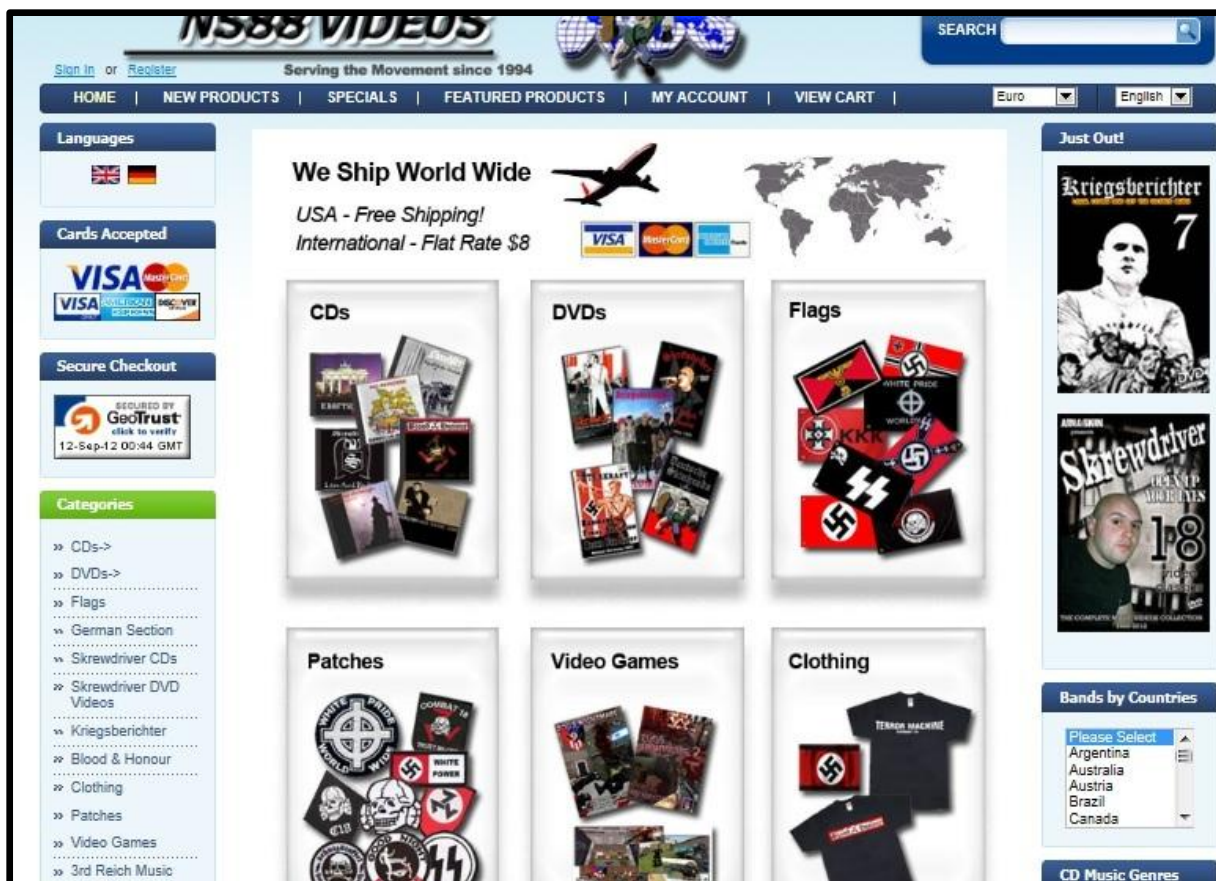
NS88 VIDEOS

Serving the Movement since 1994

Sign In or Register

SEARCH

HOME | NEW PRODUCTS | SPECIALS | FEATURED PRODUCTS | MY ACCOUNT | VIEW CART |

Euro

English

Languages

Cards Accepted

VISA MasterCard

VISA AMERICAN EXPRESS DISCOVER

Secure Checkout

SECURED BY GeoTrust click to verify 12-Sep-12 00:44 GMT

Categories

» CDs->
» DVDs->
» Flags
» German Section
» Skrewdriver CDs
» Skrewdriver DVD Videos
» Kriegsberichter
» Blood & Honour
» Clothing
» Patches
» Video Games
» 3rd Reich Music

We Ship World Wide

USA - Free Shipping!
International - Flat Rate $8

VISA MasterCard

CDs

DVDs

Flags

WHITE PRIDE WORLDWIDE

KKK

Patches

WHITE PRIDE WORLD WIDE

COMBAT 18

WHITE POWER

Video Games

Clothing

TERROR MACHINE

Just Out!

Kriegsberichter 7

Skrewdriver

OPEN UP YOUR EYES

18

Bands by Countries

Please Select
Argentina
Australia
Austria
Brazil
Canada

CD Music Genres